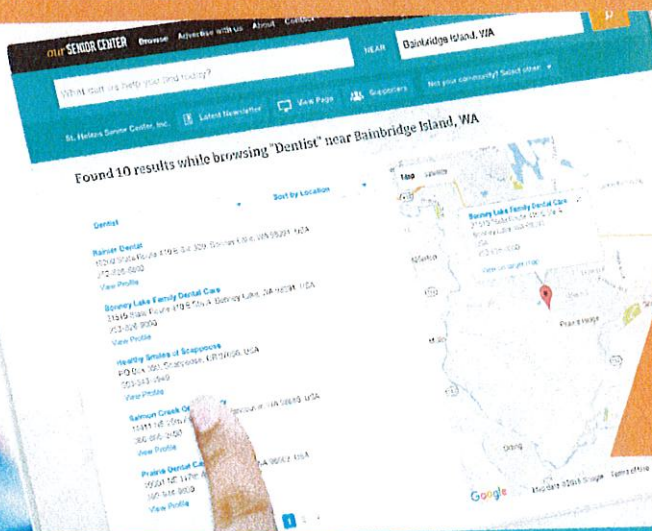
our SENIOR CENTER Browse Advertise with us About Contact

What can we help you find today?

NEAR Bainbridge Island, WA

St. Helens Senior Center, Inc. Latest Newsletter View Page Supporters Not your community? Select other

Found 10 results while browsing "Dentist" near Bainbridge Island, WA

Dentist

Sort by Location

Rainier Dental
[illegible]
View Profile

Bonney Lake Family Dental Care
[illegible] Bonney Lake, WA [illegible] USA
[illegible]
View Profile

Healthy Smiles of Scappoose
PO Box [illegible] Scappoose, OR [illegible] USA
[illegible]
View Profile

Salmon Creek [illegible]
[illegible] USA
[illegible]
View Profile

Prairie Dental Ca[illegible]
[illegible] USA
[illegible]
View Profile

Map Satellite

Bonney Lake Family Dental Care
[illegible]
View larger map

Prairie Ridge

Google Map data ©2016 Google Terms of Use

1 2